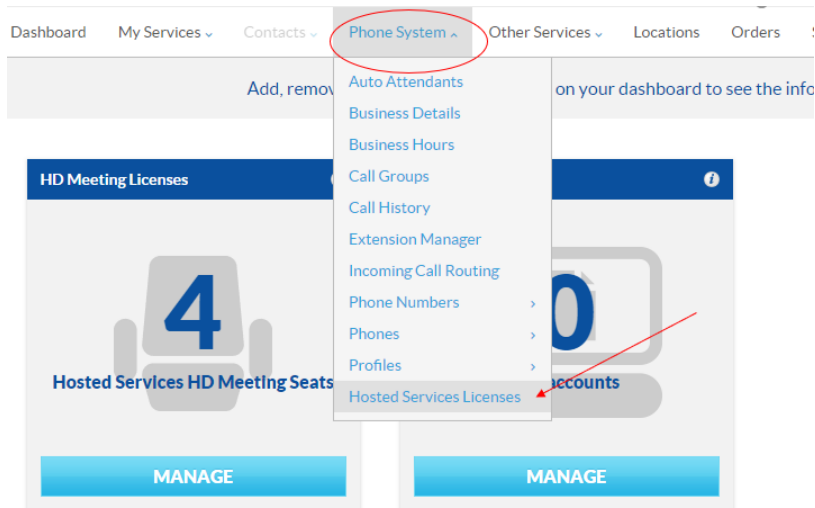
Dashboard My Services Contacts Phone System Other Services Locations Orders S

Add, remov on your dashboard to see the info

HD Meeting Licenses

4

Hosted Services HD Meeting Seats

MANAGE

0

accounts

MANAGE

Auto Attendants
Business Details
Business Hours
Call Groups
Call History
Extension Manager
Incoming Call Routing
Phone Numbers
Phones
Profiles
Hosted Services Licenses